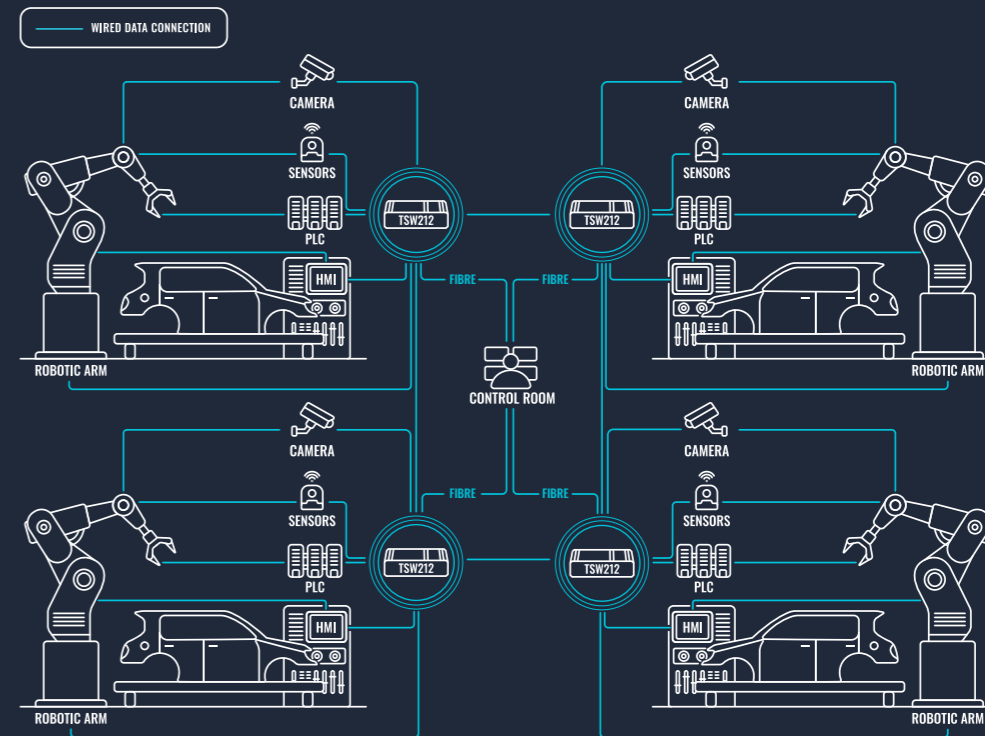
WIRED DATA CONNECTION

CAMERA
SENSORS
PLC
TSW212
HMI
ROBOTIC ARM

CAMERA
SENSORS
PLC
TSW212
HMI
ROBOTIC ARM

FIBRE
FIBRE
CONTROL ROOM
FIBRE
FIBRE

CAMERA
SENSORS
PLC
TSW212
HMI
ROBOTIC ARM

CAMERA
SENSORS
PLC
TSW212
HMI
ROBOTIC ARM